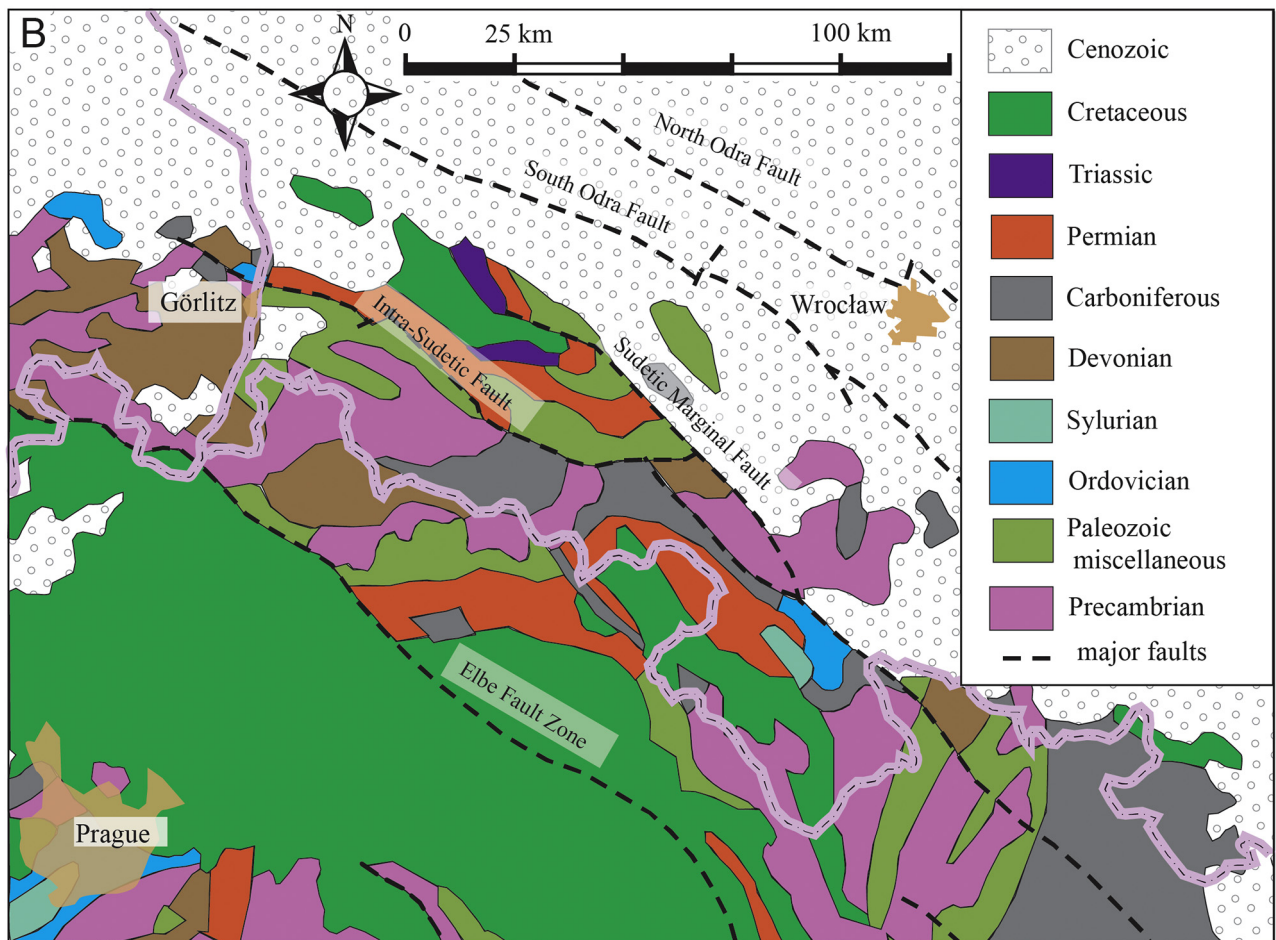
B

N

0 25 km 100 km

North Odra Fault

South Odra Fault

Görlitz

Intra-Sudetic Fault

Sudetic Marginal Fault

Wrocław

Elbe Fault Zone

Prague

Cenozoic
Cretaceous
Triassic
Permian
Carboniferous
Devonian
Sylurian
Ordovician
Paleozoic miscellaneous
Precambrian
major faults